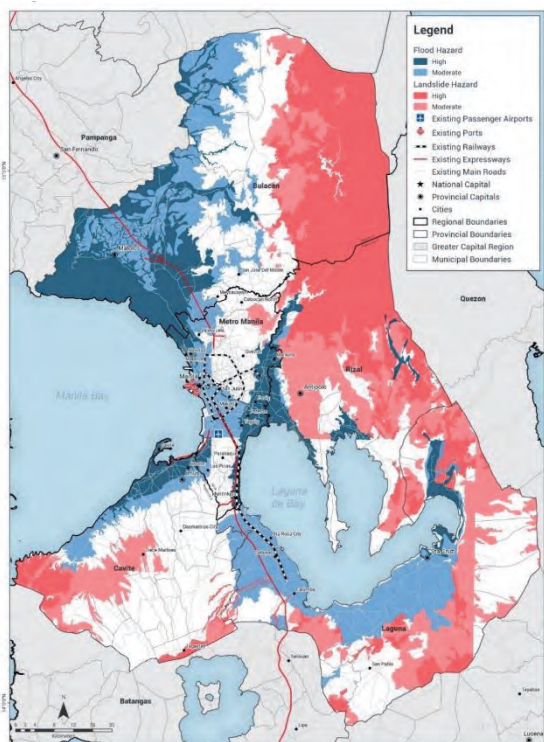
Legend
Flood Hazard
High
Moderate
Landslide Hazard
High
Moderate
Existing Passenger Airports
Existing Ports
Existing Railways
Existing Expressways
Existing Main Roads
National Capital
Provincial Capitals
Cities
Regional Boundaries
Provincial Boundaries
Greater Capital Region
Municipal Boundaries

Angeles City
Pampanga
San Fernando
Bulacan
Malolos
San Jose Del Monte
Meycauayan
Caloocan
Quezon
Metro Manila
Rizal
Antipolo
Manila Bay
Manila
Pasig
Parañaque
Las Piñas
Muntinlupa
Laguna de Bay
Dasmariñas City
Trece Martires
Cavite
Santa Rosa City
Calamba
Santa Cruz
Laguna
San Pablo
Tanauan
Batangas
Lipa
Tayabas
Lucena
N
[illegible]